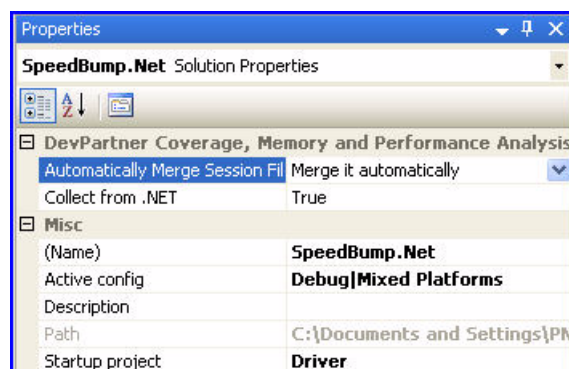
Properties

**SpeedBump.Net** Solution Properties

DevPartner Coverage, Memory and Performance Analysis

| | |
|---|---|
| Automatically Merge Session Fil | Merge it automatically |
| Collect from .NET | True |

Misc

| | |
|---|---|
| (Name) | **SpeedBump.Net** |
| Active config | **Debug\|Mixed Platforms** |
| Description | |
| Path | C:\Documents and Settings\PM |
| Startup project | **Driver** |